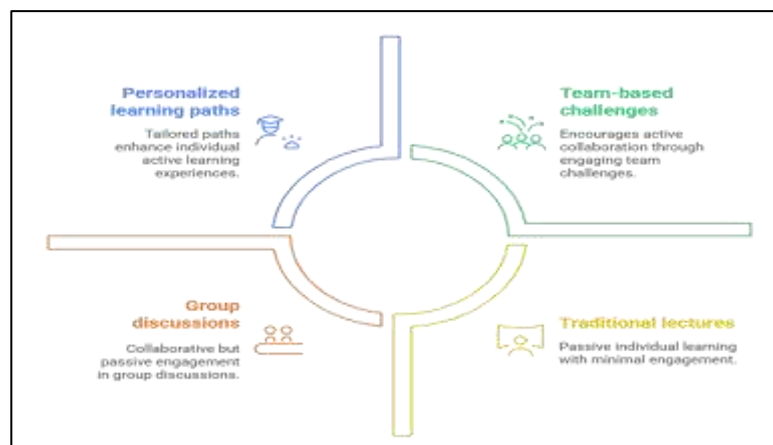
Personalized learning paths

Tailored paths enhance individual active learning experiences.

Team-based challenges

Encourages active collaboration through engaging team challenges.

Group discussions

Collaborative but passive engagement in group discussions.

Traditional lectures

Passive individual learning with minimal engagement.